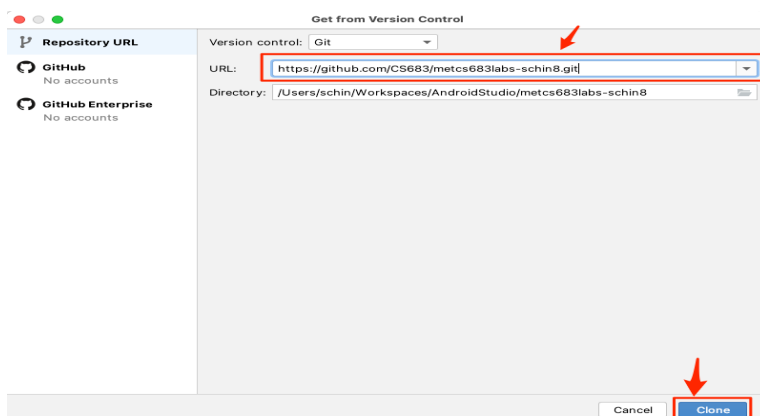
Get from Version Control

Repository URL

GitHub
No accounts

GitHub Enterprise
No accounts

Version control: Git

URL: https://github.com/CS683/metcs683labs-schin8.git

Directory: /Users/schin/Workspaces/AndroidStudio/metcs683labs-schin8

Cancel

Clone